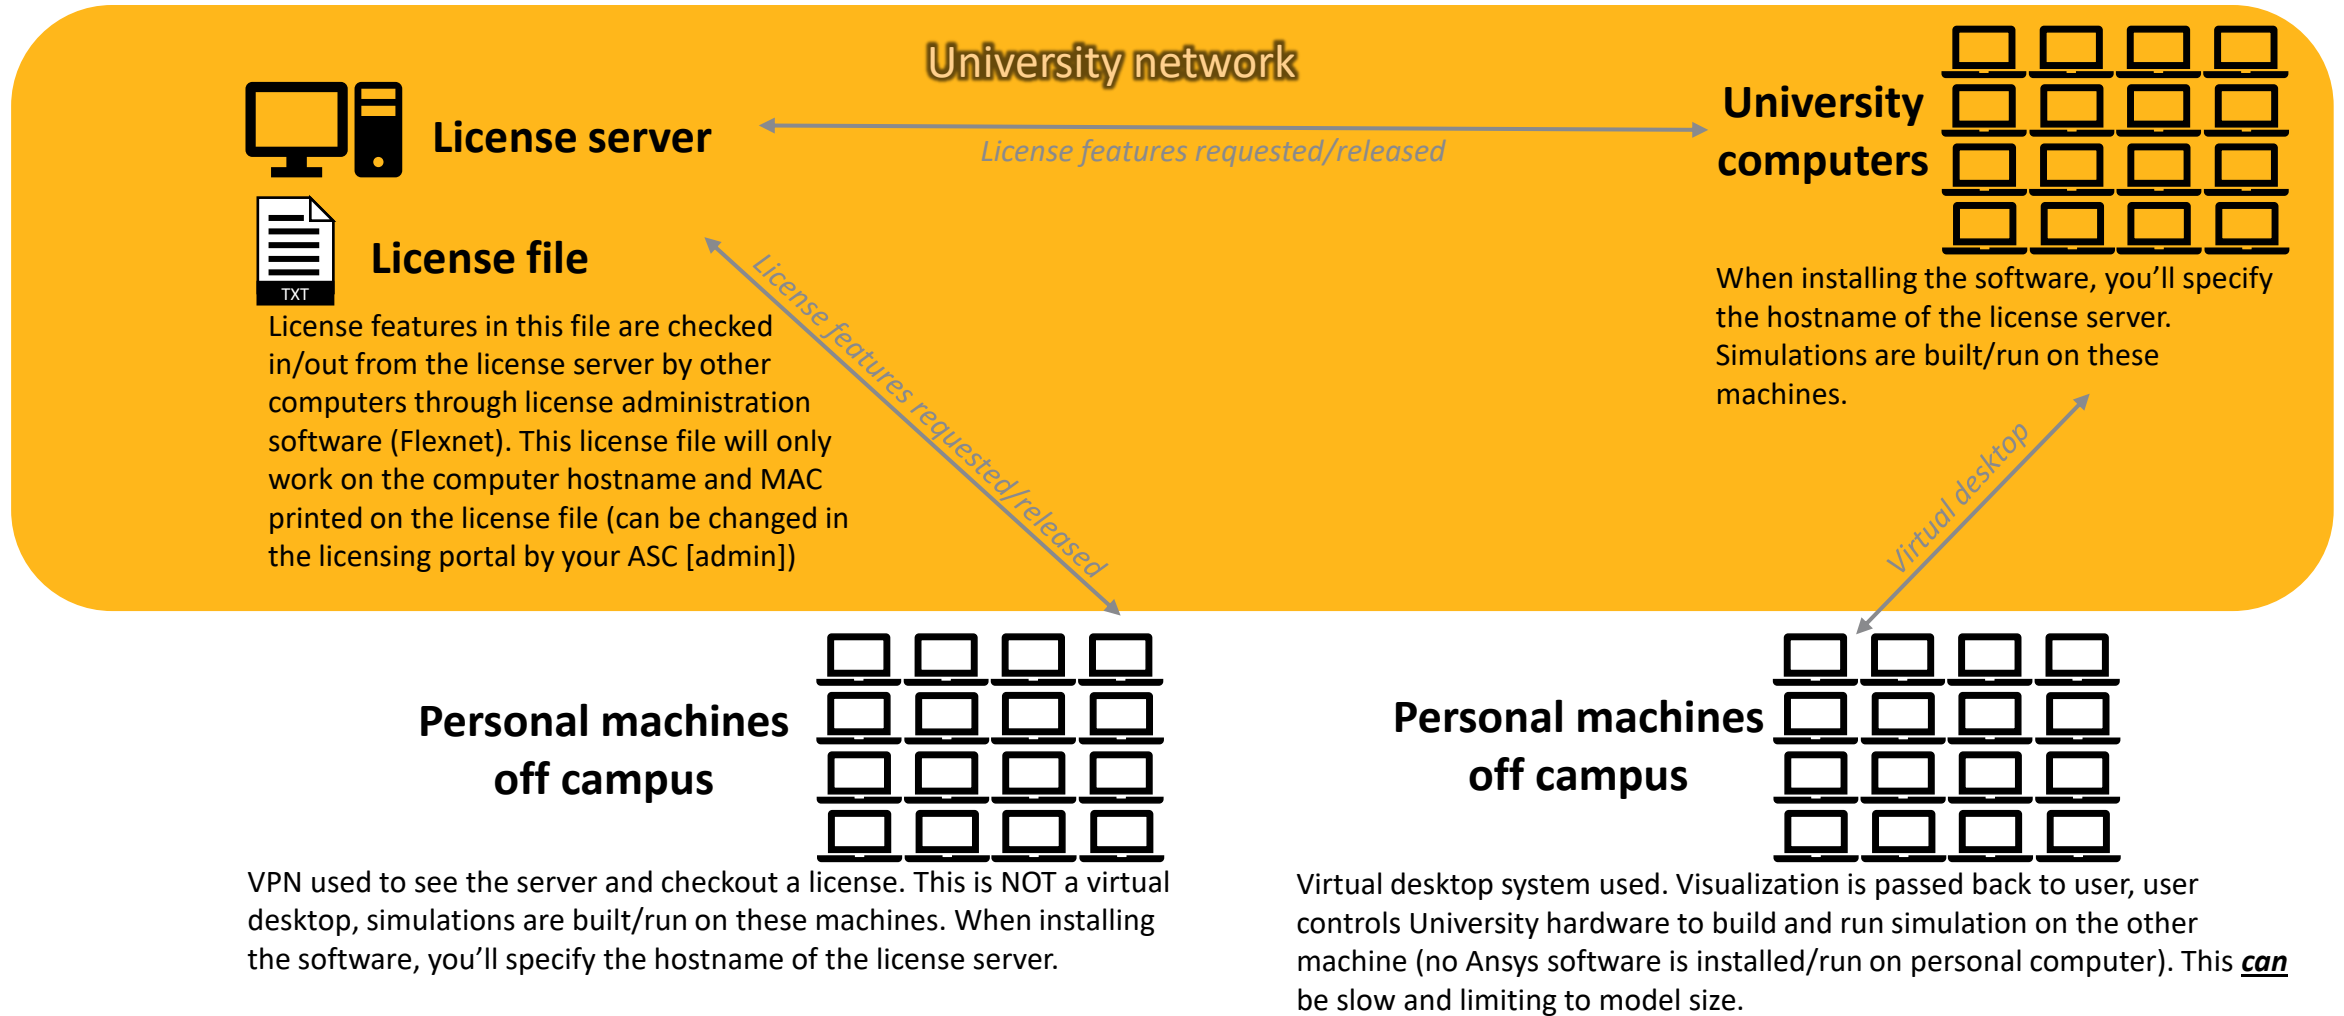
University network

License server

License features requested/released

University computers

TXT

License file

License features in this file are checked in/out from the license server by other computers through license administration software (Flexnet). This license file will only work on the computer hostname and MAC printed on the license file (can be changed in the licensing portal by your ASC [admin])

License features requested/released

When installing the software, you'll specify the hostname of the license server. Simulations are built/run on these machines.

Virtual desktop

Personal machines off campus

VPN used to see the server and checkout a license. This is NOT a virtual desktop, simulations are built/run on these machines. When installing the software, you'll specify the hostname of the license server.

Personal machines off campus

Virtual desktop system used. Visualization is passed back to user, user controls University hardware to build and run simulation on the other machine (no Ansys software is installed/run on personal computer). This *can* be slow and limiting to model size.